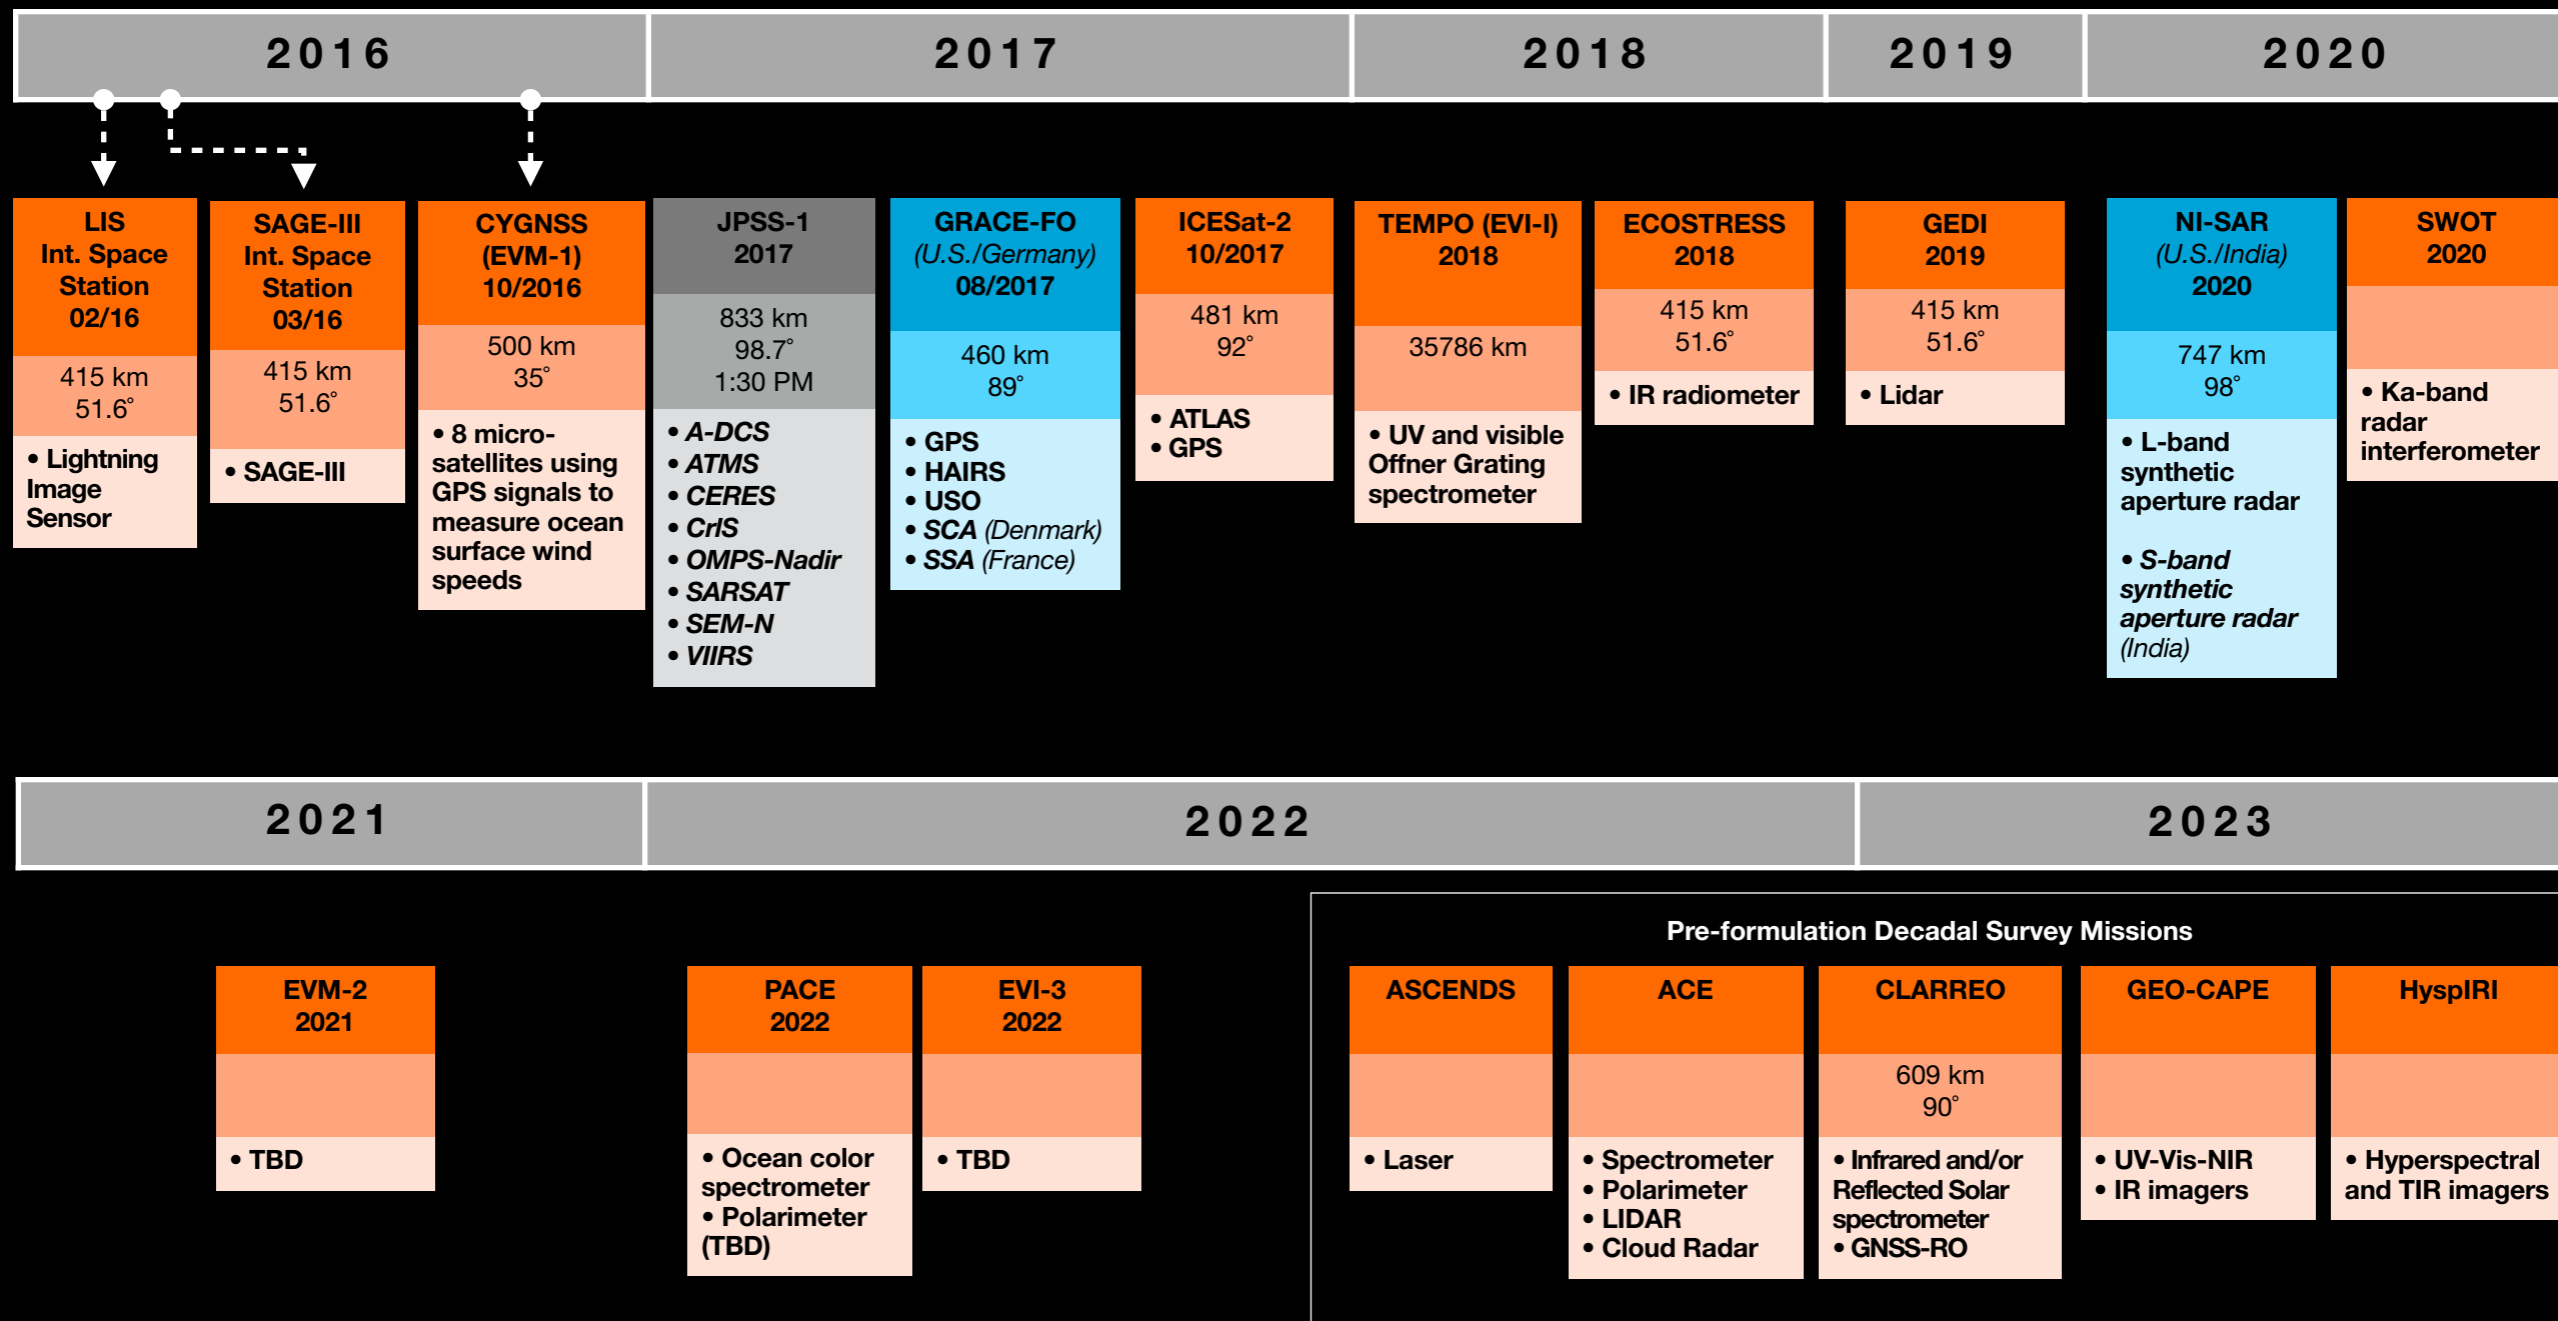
2016 | 2017 | 2018 | 2019 | 2020

LIS
Int. Space Station
02/16

415 km
51.6°

• Lightning Image Sensor

SAGE-III
Int. Space Station
03/16

415 km
51.6°

• SAGE-III

CYGNSS
(EVM-1)
10/2016

500 km
35°

• 8 micro-satellites using GPS signals to measure ocean surface wind speeds

JPSS-1
2017

833 km
98.7°
1:30 PM

• A-DCS
• ATMS
• CERES
• CrIS
• OMPS-Nadir
• SARSAT
• SEM-N
• VIIRS

GRACE-FO
(U.S./Germany)
08/2017

460 km
89°

• GPS
• HAIRS
• USO
• SCA (Denmark)
• SSA (France)

ICESat-2
10/2017

481 km
92°

• ATLAS
• GPS

TEMPO (EVI-I)
2018

35786 km

• UV and visible Offner Grating spectrometer

ECOSTRESS
2018

415 km
51.6°

• IR radiometer

GEDI
2019

415 km
51.6°

• Lidar

NI-SAR
(U.S./India)
2020

747 km
98°

• L-band synthetic aperture radar

• S-band synthetic aperture radar (India)

SWOT
2020

• Ka-band radar interferometer

2021 | 2022 | 2023

EVM-2
2021

• TBD

PACE
2022

• Ocean color spectrometer
• Polarimeter (TBD)

EVI-3
2022

• TBD

Pre-formulation Decadal Survey Missions

ASCENDS

• Laser

ACE

• Spectrometer
• Polarimeter
• LIDAR
• Cloud Radar

CLARREO

609 km
90°

• Infrared and/or Reflected Solar spectrometer
• GNSS-RO

GEO-CAPE

• UV-Vis-NIR
• IR imagers

HyspIRI

• Hyperspectral and TIR imagers